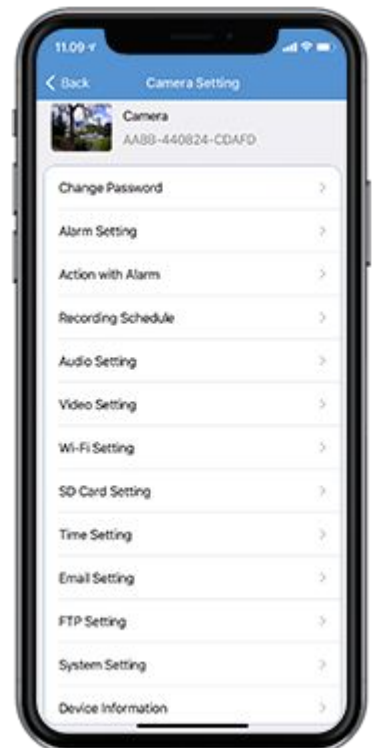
11:09

Back Camera Setting

Camera
AABB-440824-CDAFD

Change Password
Alarm Setting
Action with Alarm
Recording Schedule
Audio Setting
Video Setting
Wi-Fi Setting
SD Card Setting
Time Setting
Email Setting
FTP Setting
System Setting
Device Information